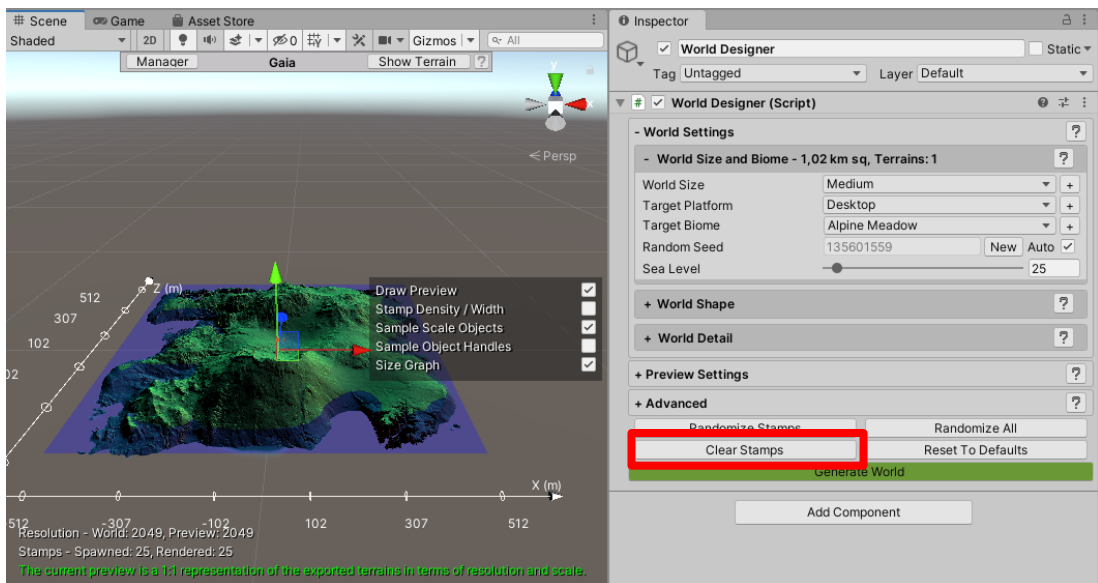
Scene Game Asset Store
Shaded 2D 0 Gizmos All
Manager Gaia Show Terrain ?
y
x
< Persp
Z (m)
512
307
102
02
Draw Preview
Stamp Density / Width
Sample Scale Objects
Sample Object Handles
Size Graph
X (m)
512 -307 -102 102 307 512
Resolution - World: 2049, Preview: 2049
Stamps - Spawned: 25, Rendered: 25
The current preview is a 1:1 representation of the exported terrains in terms of resolution and scale.

Inspector
World Designer Static
Tag Untagged Layer Default
World Designer (Script)
- World Settings ?
- World Size and Biome - 1,02 km sq, Terrains: 1 ?
World Size Medium +
Target Platform Desktop +
Target Biome Alpine Meadow +
Random Seed 135601559 New Auto
Sea Level 25
+ World Shape ?
+ World Detail ?
+ Preview Settings ?
+ Advanced ?
Randomize Stamps Randomize All
Clear Stamps Reset To Defaults
Generate World
Add Component